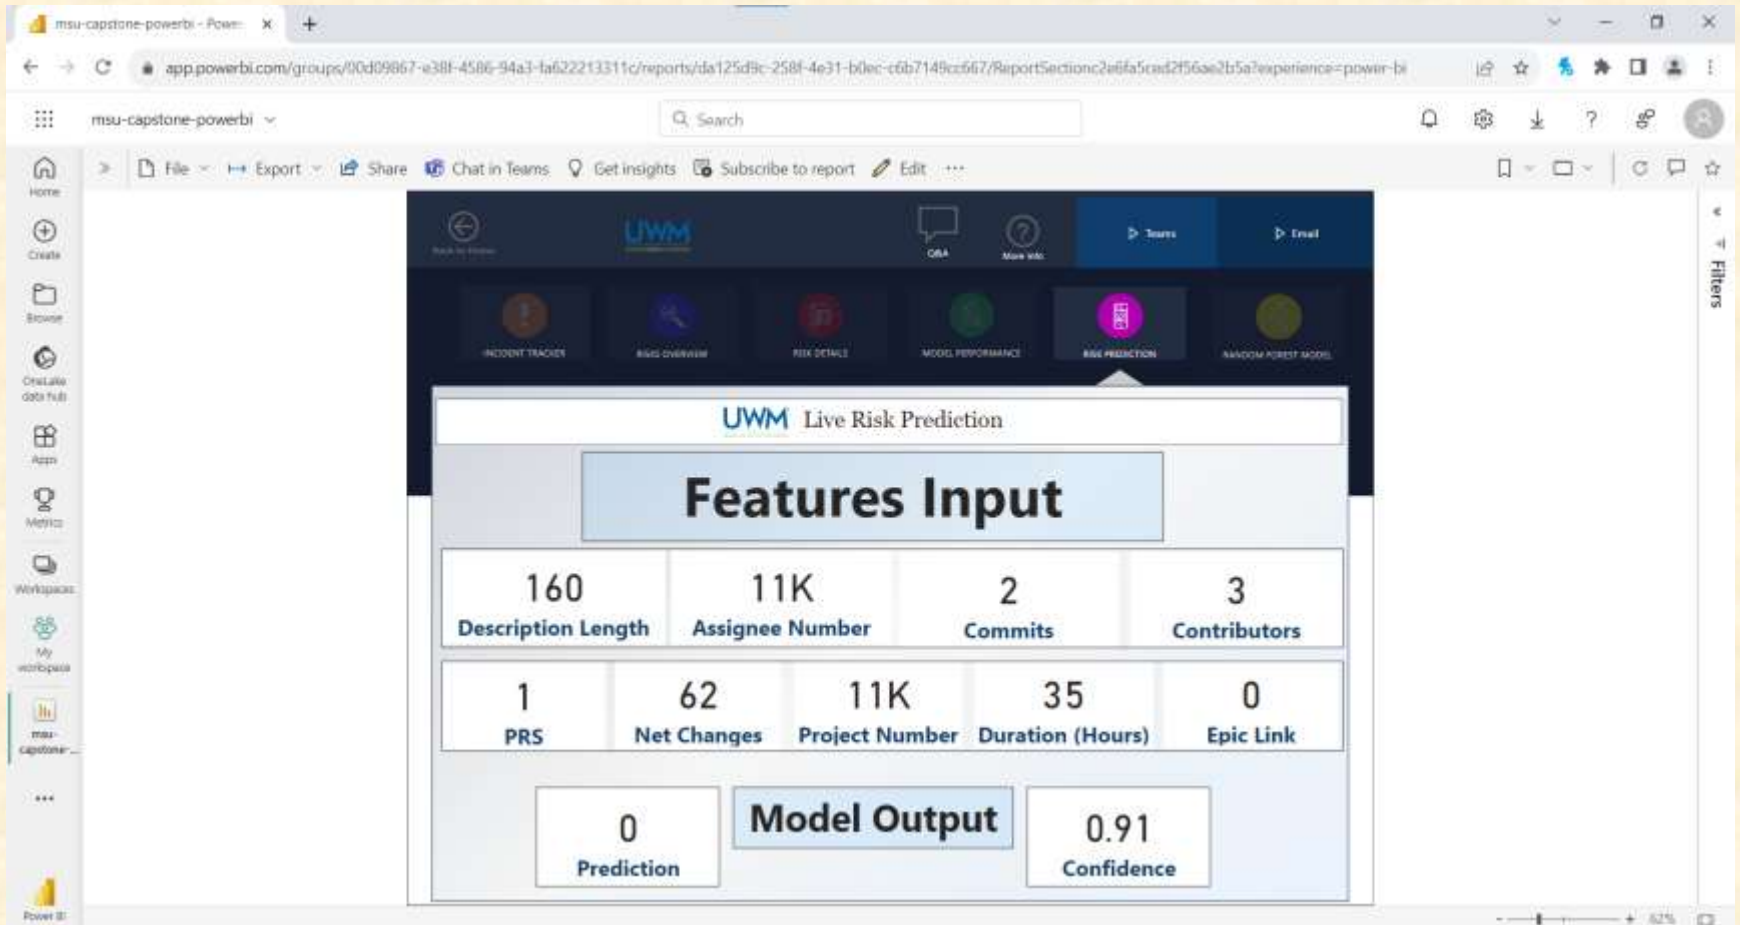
msu-capstone-powerbi - Power ×

app.powerbi.com/groups/00d09867-e38f-4586-94a3-fa622213311c/reports/da125d9c-258f-4e31-b0ec-c6b7149cc667/ReportSectionc2e6fa5cad2f56ae2b5a?experience=power-bi

msu-capstone-powerbi

Search

Home
Create
Browse
OneLake data hub
Apps
Metrics
Workspaces
My workspace
msu-capstone-...
...
Power BI

File Export Share Chat in Teams Get insights Subscribe to report Edit ...

Filters

UWM
Q&A
More info
Teams
Email

INCIDENT TRACKER
RISKS OVERVIEW
RISK DETAILS
MODEL PERFORMANCE
RISK PREDICTION
RANDOM FOREST MODEL

UWM Live Risk Prediction

Features Input

| 160 Description Length | 11K Assignee Number | 2 Commits | 3 Contributors |
|---|---|---|---|

| 1 PRS | 62 Net Changes | 11K Project Number | 35 Duration (Hours) | 0 Epic Link |
|---|---|---|---|---|

0
Prediction

Model Output

0.91
Confidence